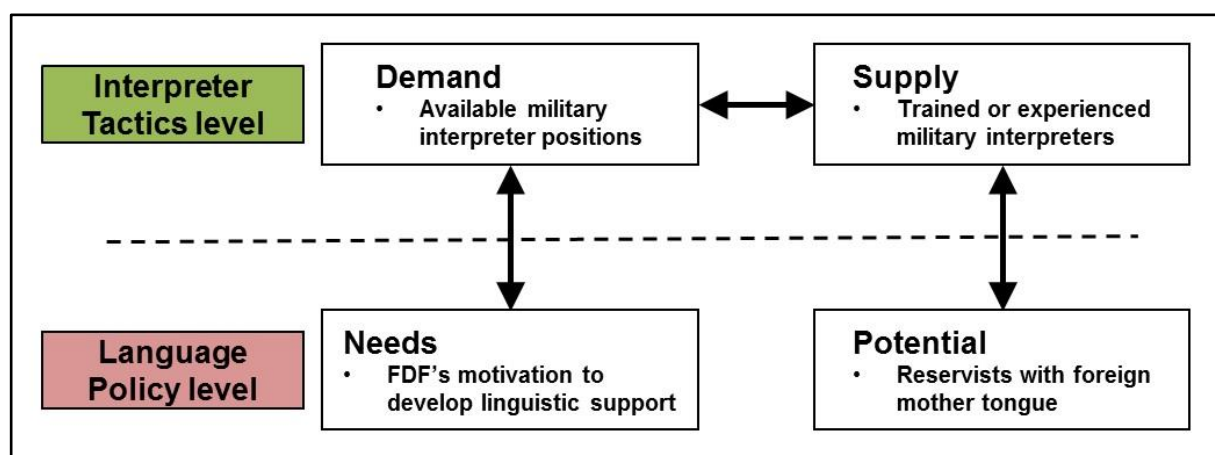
Interpreter Tactics level

Demand
• Available military interpreter positions

Supply
• Trained or experienced military interpreters

Language Policy level

Needs
• FDF's motivation to develop linguistic support

Potential
• Reservists with foreign mother tongue